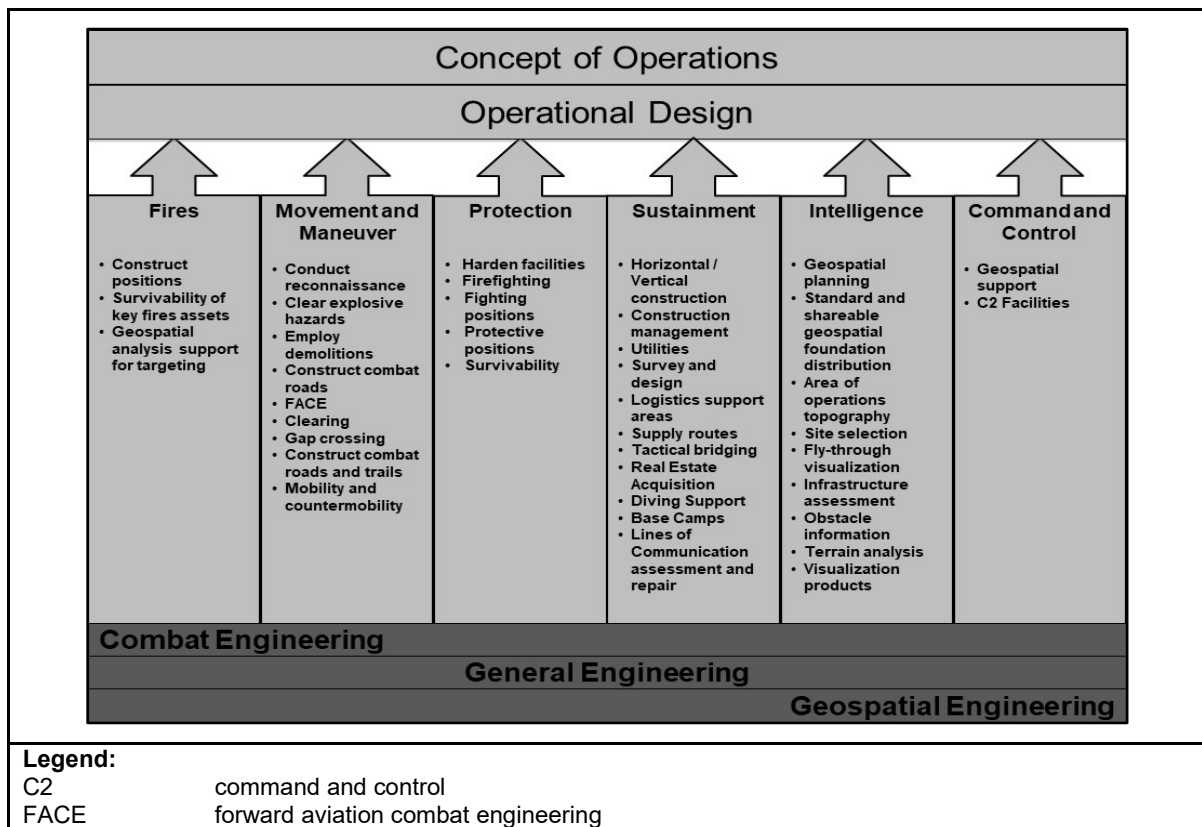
Concept of Operations

Operational Design

Fires
• Construct positions
• Survivability of key fires assets
• Geospatial analysis support for targeting

Movement and Maneuver
• Conduct reconnaissance
• Clear explosive hazards
• Employ demolitions
• Construct combat roads
• FACE
• Clearing
• Gap crossing
• Construct combat roads and trails
• Mobility and countermobility

Protection
• Harden facilities
• Firefighting
• Fighting positions
• Protective positions
• Survivability

Sustainment
• Horizontal / Vertical construction
• Construction management
• Utilities
• Survey and design
• Logistics support areas
• Supply routes
• Tactical bridging
• Real Estate Acquisition
• Diving Support
• Base Camps
• Lines of Communication assessment and repair

Intelligence
• Geospatial planning
• Standard and shareable geospatial foundation distribution
• Area of operations topography
• Site selection
• Fly-through visualization
• Infrastructure assessment
• Obstacle information
• Terrain analysis
• Visualization products

Command and Control
• Geospatial support
• C2 Facilities

Combat Engineering
General Engineering
Geospatial Engineering

Legend:
C2 command and control
FACE forward aviation combat engineering